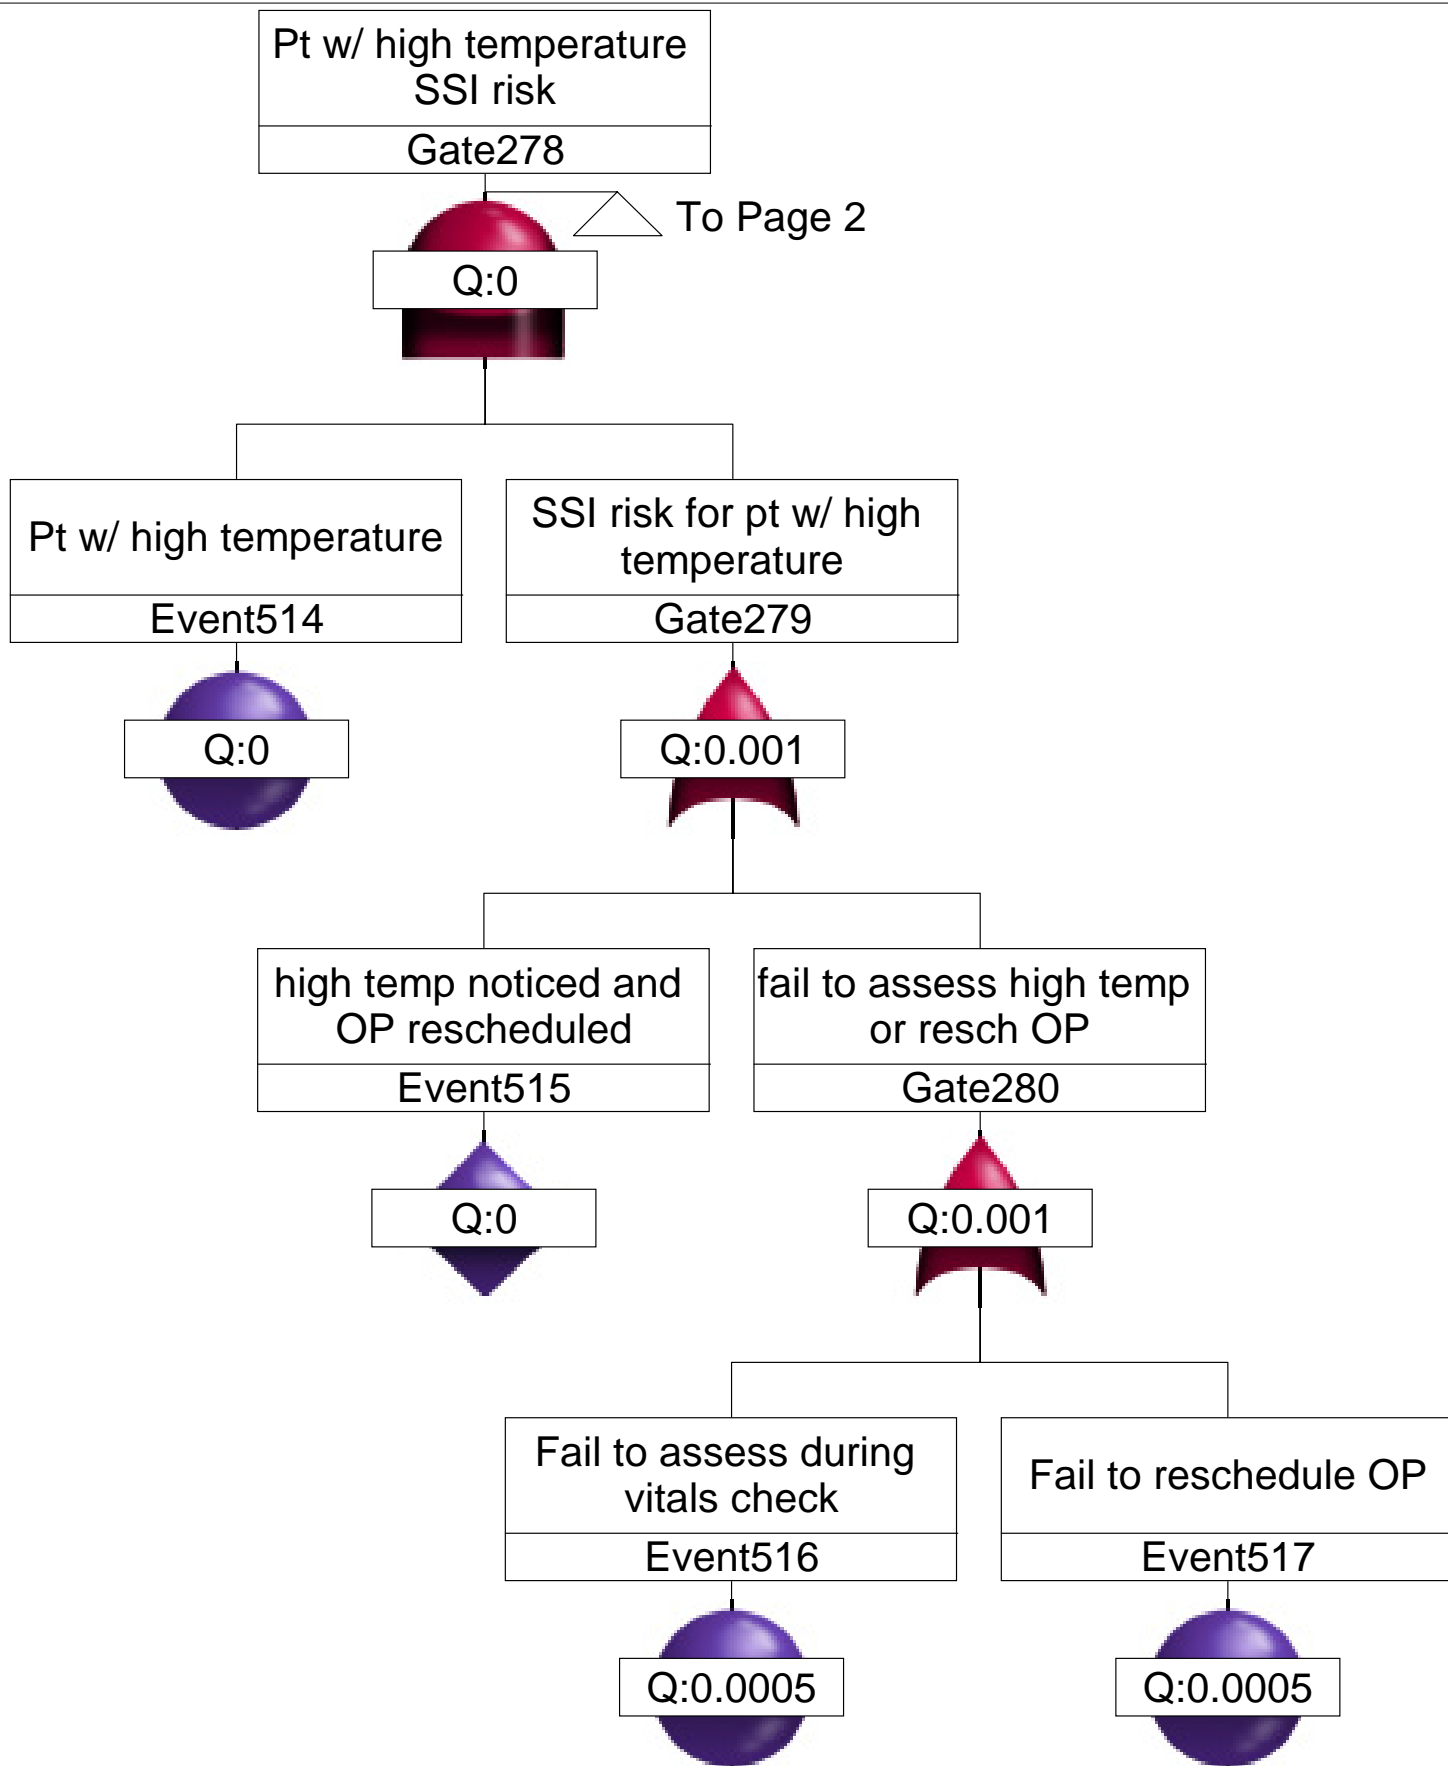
Pt w/ high temperature SSI risk

Gate278

To Page 2

Q:0

Pt w/ high temperature

Event514

Q:0

SSI risk for pt w/ high temperature

Gate279

Q:0.001

high temp noticed and OP rescheduled

Event515

Q:0

fail to assess high temp or resch OP

Gate280

Q:0.001

Fail to assess during vitals check

Event516

Q:0.0005

Fail to reschedule OP

Event517

Q:0.0005